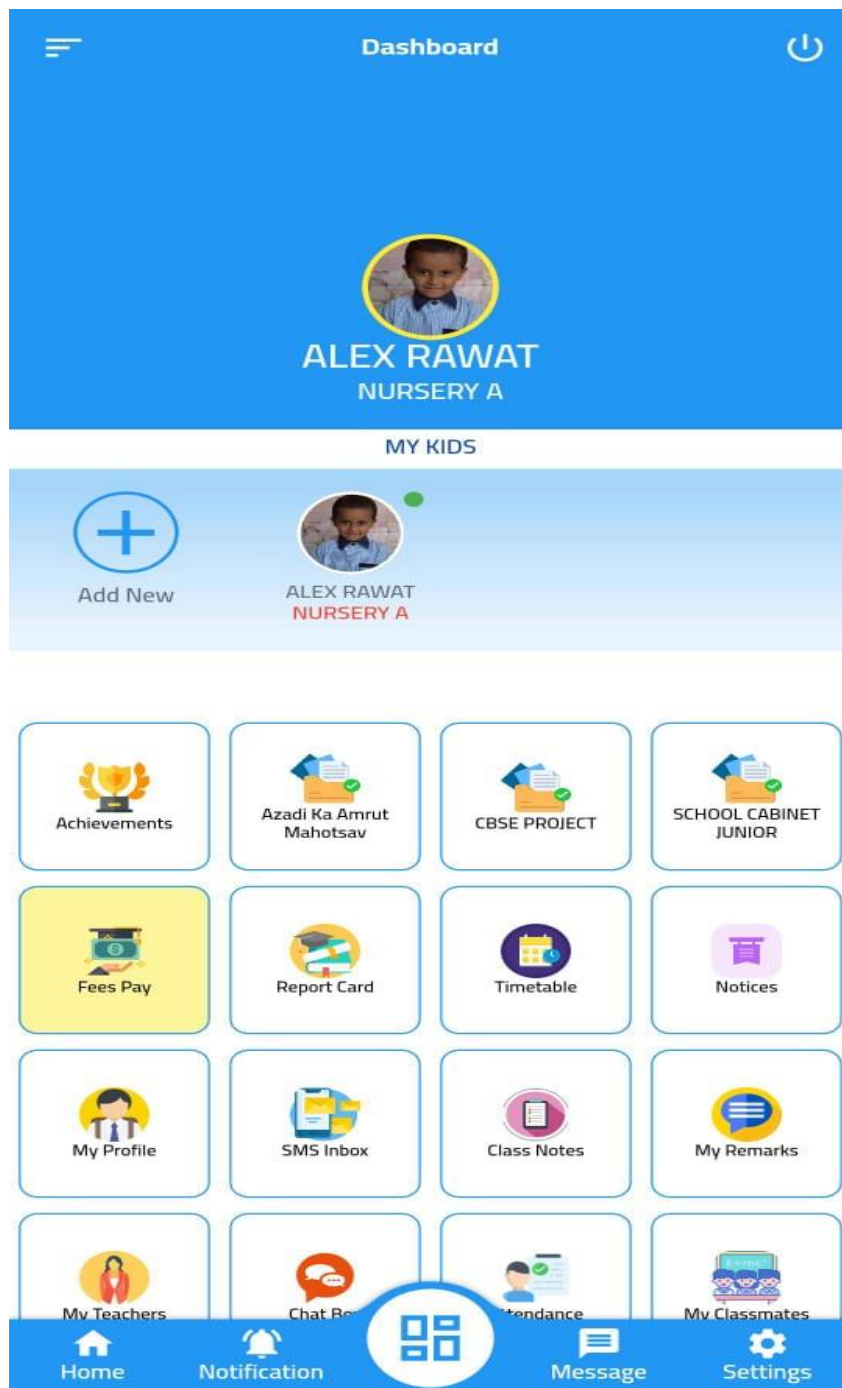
Dashboard

ALEX RAWAT
NURSERY A

MY KIDS

Add New

ALEX RAWAT
NURSERY A

Achievements

Azadi Ka Amrut Mahotsav

CBSE PROJECT

SCHOOL CABINET JUNIOR

Fees Pay

Report Card

Timetable

Notices

My Profile

SMS Inbox

Class Notes

My Remarks

My Teachers

Chat Bo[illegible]

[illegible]ttendance

My Classmates

Home

Notification

Message

Settings